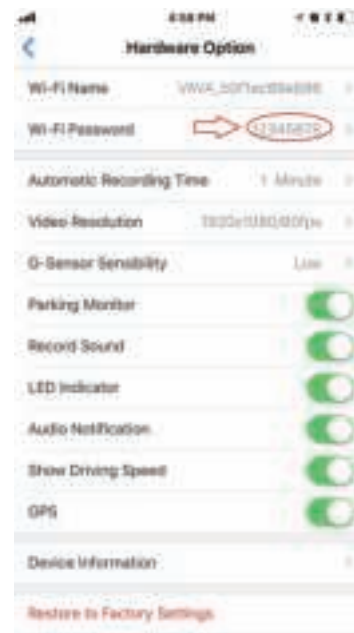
4:58 PM

Hardware Option

Wi-Fi Name VWA_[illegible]

Wi-Fi Password 12345678

Automatic Recording Time 1 Minute

Video Resolution 1920x1080/30fps

G-Sensor Sensibility Low

Parking Monitor

Record Sound

LED Indicator

Audio Notification

Show Driving Speed

GPS

Device Information

Restore to Factory Settings